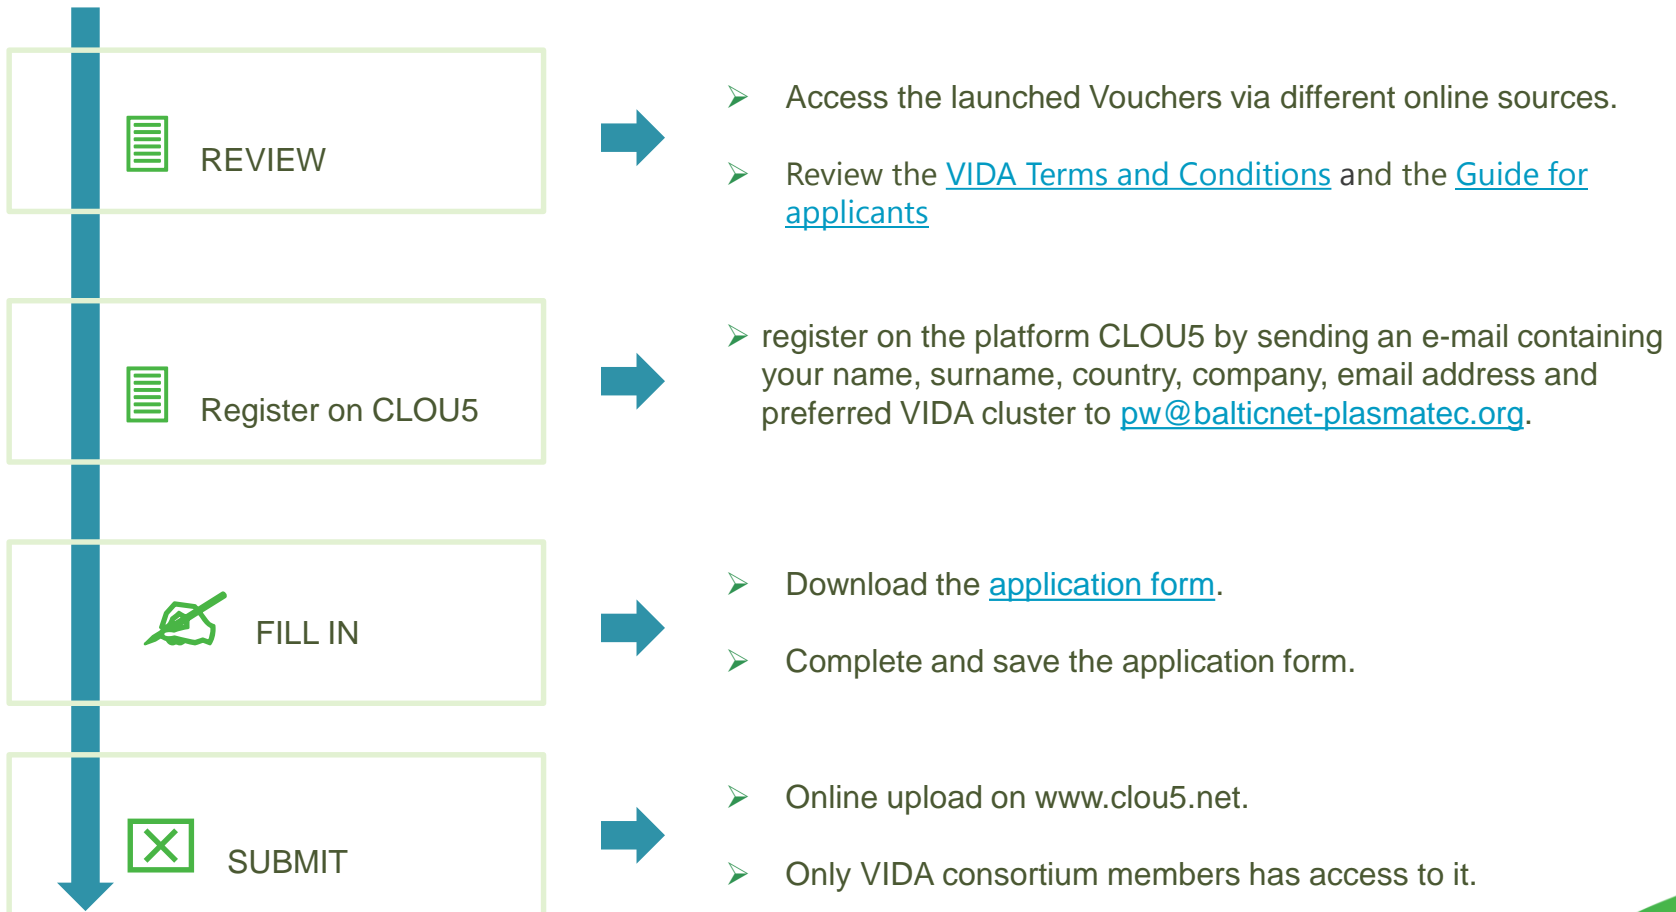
REVIEW

Access the launched Vouchers via different online sources.

Review the VIDA Terms and Conditions and the Guide for applicants

Register on CLOU5

register on the platform CLOU5 by sending an e-mail containing your name, surname, country, company, email address and preferred VIDA cluster to pw@balticnet-plasmatec.org.

FILL IN

Download the application form.

Complete and save the application form.

SUBMIT

Online upload on www.clou5.net.

Only VIDA consortium members has access to it.